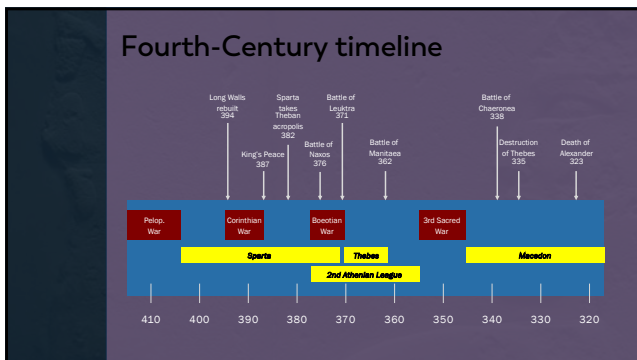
Fourth-Century timeline

Long Walls rebuilt 394

Sparta takes Theban acropolis 382

Battle of Leuktra 371

Battle of Chaeronea 338

King's Peace 387

Battle of Naxos 376

Battle of Manitaea 362

Destruction of Thebes 335

Death of Alexander 323

Pelop. War

Corinthian War

Boeotian War

3rd Sacred War

Sparta

Thebes

Macedon

2nd Athenian League

410 400 390 380 370 360 350 340 330 320